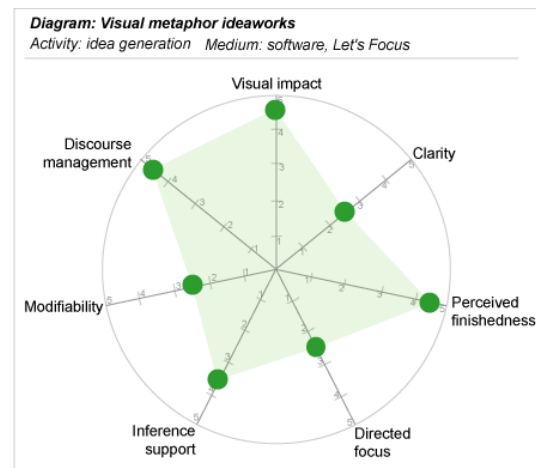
Diagram: Visual metaphor ideaworks
Activity: idea generation Medium: software, Let's Focus

Visual impact
Clarity
Perceived finishedness
Directed focus
Inference support
Modifiability
Discourse management

1 2 3 4 5
1 2 3 4 5
1 2 3 4 5
1 2 3 4 5
1 2 3 4 5
1 2 3 4 5
1 2 3 4 5